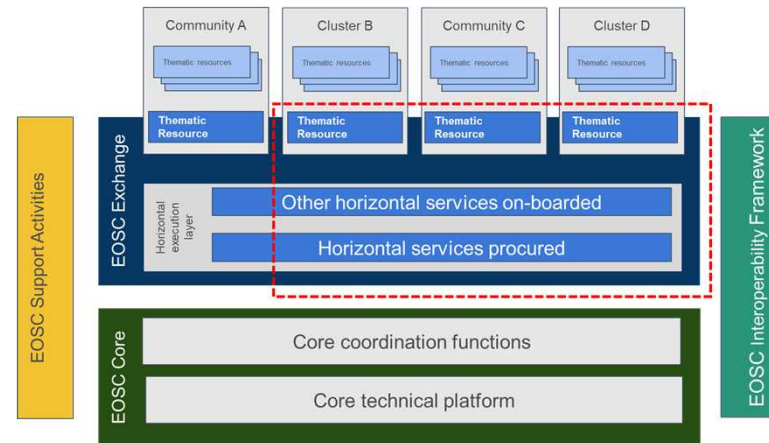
Community A

Thematic resources

Thematic Resource

Cluster B

Thematic resources

Thematic Resource

Community C

Thematic resources

Thematic Resource

Cluster D

Thematic resources

Thematic Resource

EOSC Support Activities

EOSC Exchange

Horizontal execution layer

Other horizontal services on-boarded

Horizontal services procured

EOSC Interoperability Framework

EOSC Core

Core coordination functions

Core technical platform